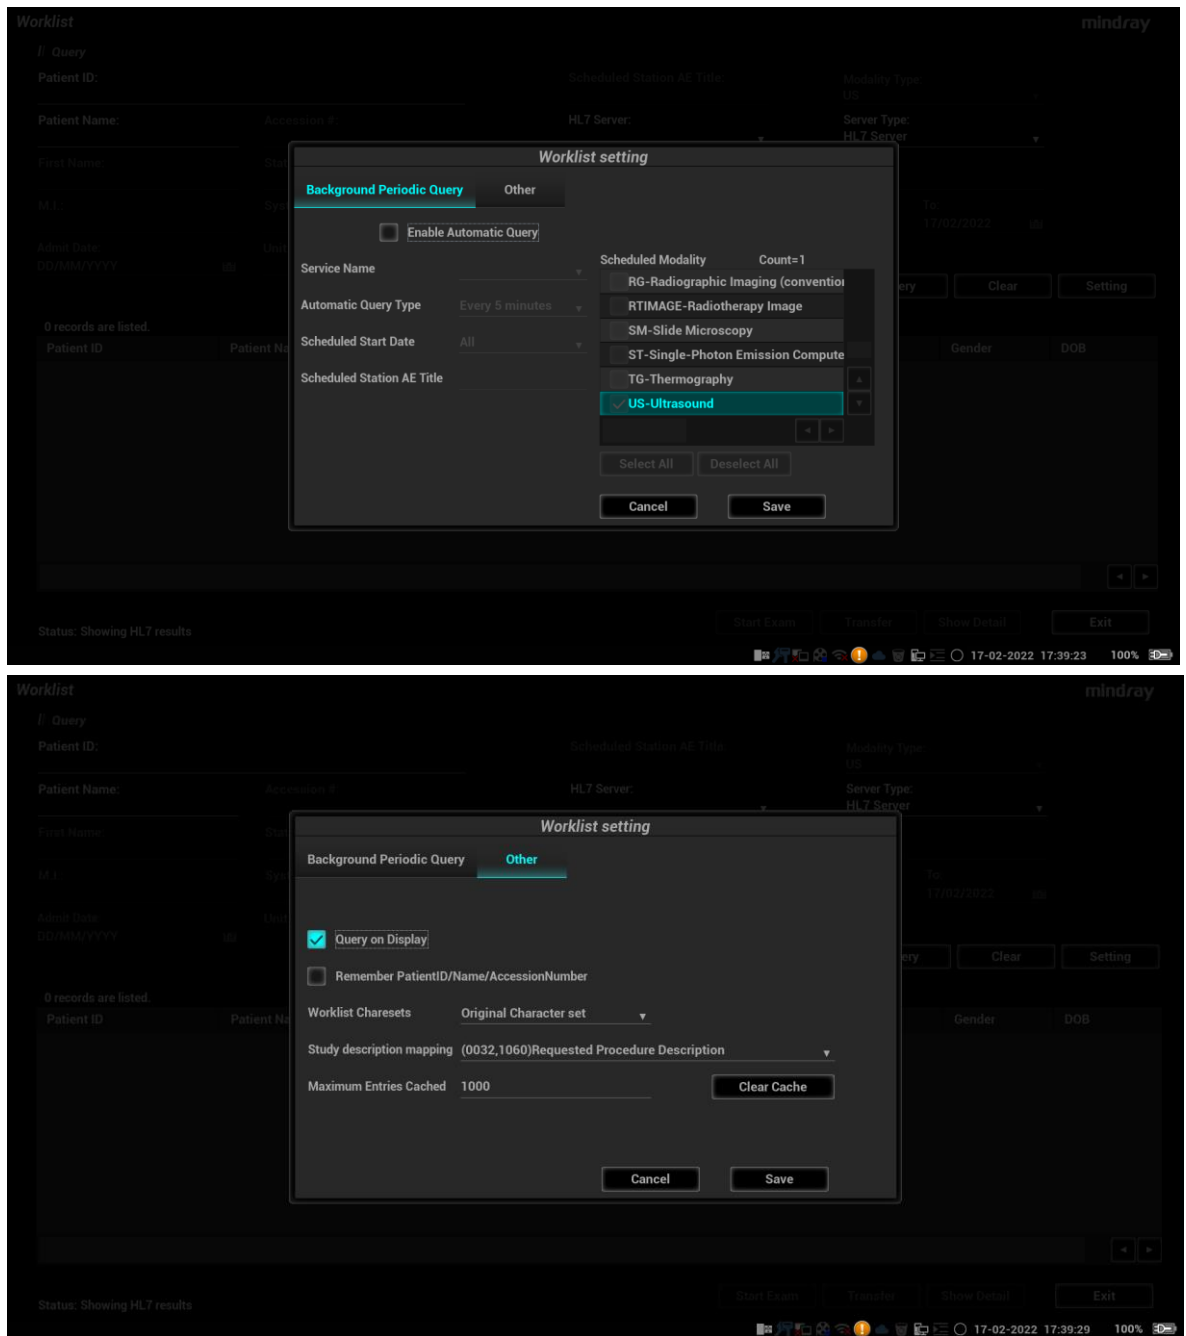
Worklist
mindray
Query
Patient ID:
Scheduled Station AE Title
Modality Type
US
Patient Name:
Accession #
HL7 Server:
Server Type:
HL7 Server
First Name:
Sta
M.I.
Sys
To:
17/02/2022
Admit Date:
DD/MM/YYYY
Uni
ery
Clear
Setting
0 records are listed.
Patient ID
Patient Na
Gender
DOB

Worklist setting
Background Periodic Query
Other
Enable Automatic Query
Service Name
Automatic Query Type
Every 5 minutes
Scheduled Start Date
All
Scheduled Station AE Title
Scheduled Modality
Count=1
RG-Radiographic Imaging (conventio
RTIMAGE-Radiotherapy Image
SM-Slide Microscopy
ST-Single-Photon Emission Compute
TG-Thermography
US-Ultrasound
Select All
Deselect All
Cancel
Save

Status: Showing HL7 results
Start Exam
Transfer
Show Detail
Exit
17-02-2022 17:39:23
100%

Worklist
mindray
Query
Patient ID:
Scheduled Station AE Title
Modality Type
US
Patient Name:
Accession #
HL7 Server:
Server Type:
HL7 Server
First Name:
Sta
M.I.
Sys
To:
17/02/2022
Admit Date:
DD/MM/YYYY
Uni
ery
Clear
Setting
0 records are listed.
Patient ID
Patient Na
Gender
DOB

Worklist setting
Background Periodic Query
Other
Query on Display
Remember PatientID/Name/AccessionNumber
Worklist Charesets
Original Character set
Study description mapping
(0032,1060)Requested Procedure Description
Maximum Entries Cached
1000
Clear Cache
Cancel
Save

Status: Showing HL7 results
Start Exam
Transfer
Show Detail
Exit
17-02-2022 17:39:29
100%